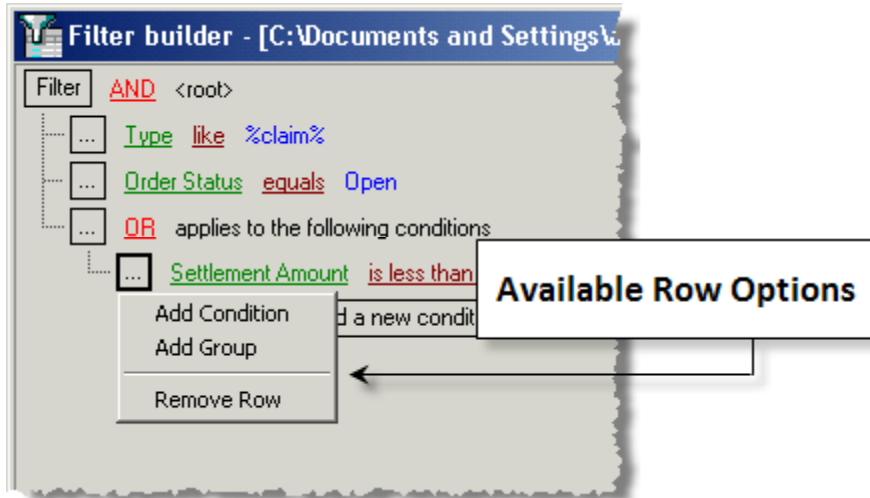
Filter builder - [C:\Documents and Settings\

Filter AND <root>

... Type like %claim%

... Order Status equals Open

... OR applies to the following conditions

... Settlement Amount is less than

Add Condition

Add Group

Remove Row

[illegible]d a new condit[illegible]

Available Row Options